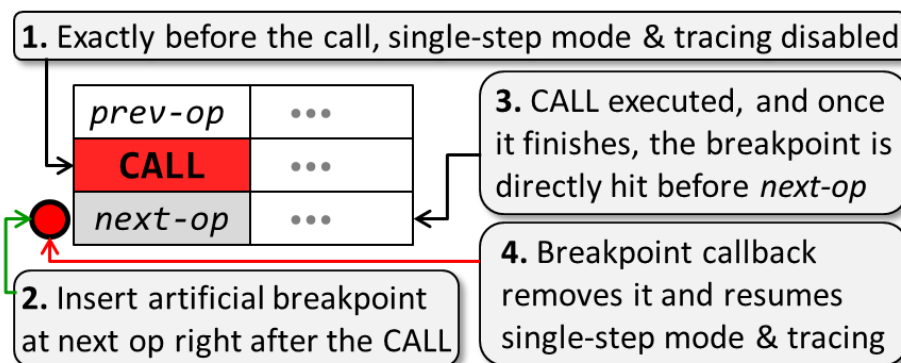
**1.** Exactly before the call, single-step mode & tracing disabled

| *prev-op* | ••• |
|---|---|
| **CALL** | ••• |
| *next-op* | ••• |

**3.** CALL executed, and once it finishes, the breakpoint is directly hit before *next-op*

**2.** Insert artificial breakpoint at next op right after the CALL

**4.** Breakpoint callback removes it and resumes single-step mode & tracing